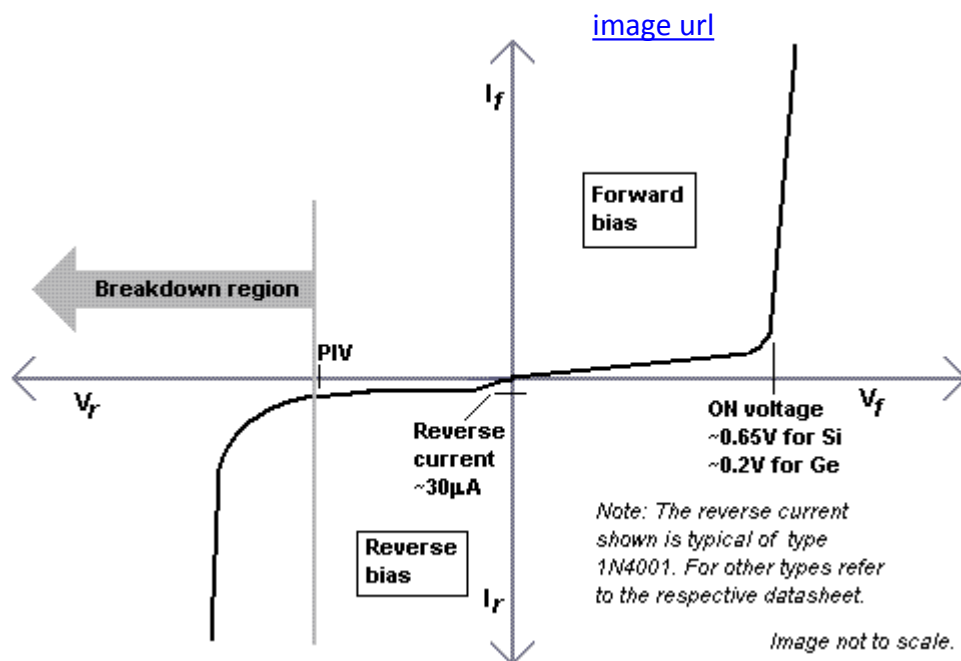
image url

$I_f$

Forward bias

Breakdown region

PIV

$V_r$

$V_f$

Reverse current ~30µA

ON voltage ~0.65V for Si ~0.2V for Ge

Note: The reverse current shown is typical of type 1N4001. For other types refer to the respective datasheet.

Reverse bias

$I_r$

Image not to scale.